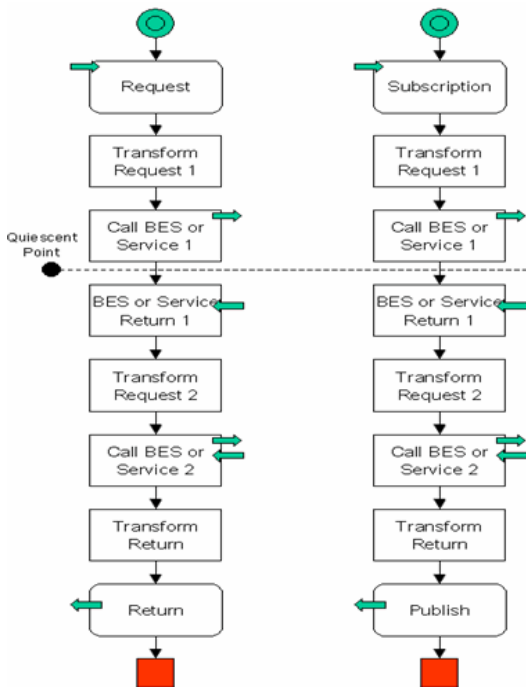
Request

Transform Request 1

Call BES or Service 1

Quiescent Point

BES or Service Return 1

Transform Request 2

Call BES or Service 2

Transform Return

Return

Subscription

Transform Request 1

Call BES or Service 1

BES or Service Return 1

Transform Request 2

Call BES or Service 2

Transform Return

Publish